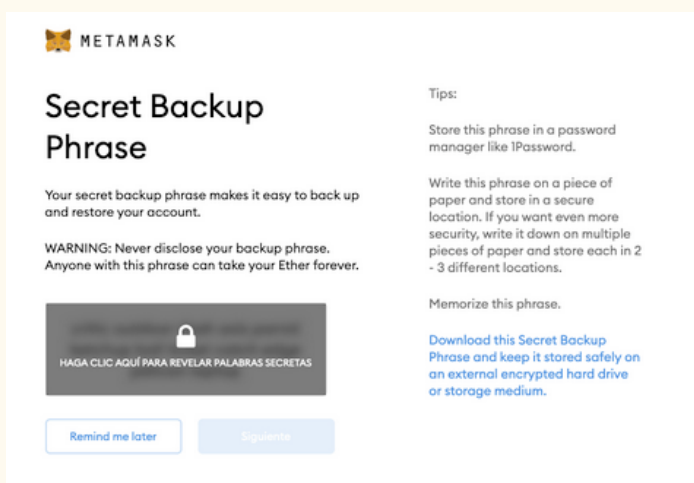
METAMASK

Secret Backup Phrase

Your secret backup phrase makes it easy to back up and restore your account.

WARNING: Never disclose your backup phrase. Anyone with this phrase can take your Ether forever.

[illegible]

HAGA CLIC AQUÍ PARA REVELAR PALABRAS SECRETAS

Remind me later

Siguiente

Tips:

Store this phrase in a password manager like 1Password.

Write this phrase on a piece of paper and store in a secure location. If you want even more security, write it down on multiple pieces of paper and store each in 2 - 3 different locations.

Memorize this phrase.

Download this Secret Backup Phrase and keep it stored safely on an external encrypted hard drive or storage medium.